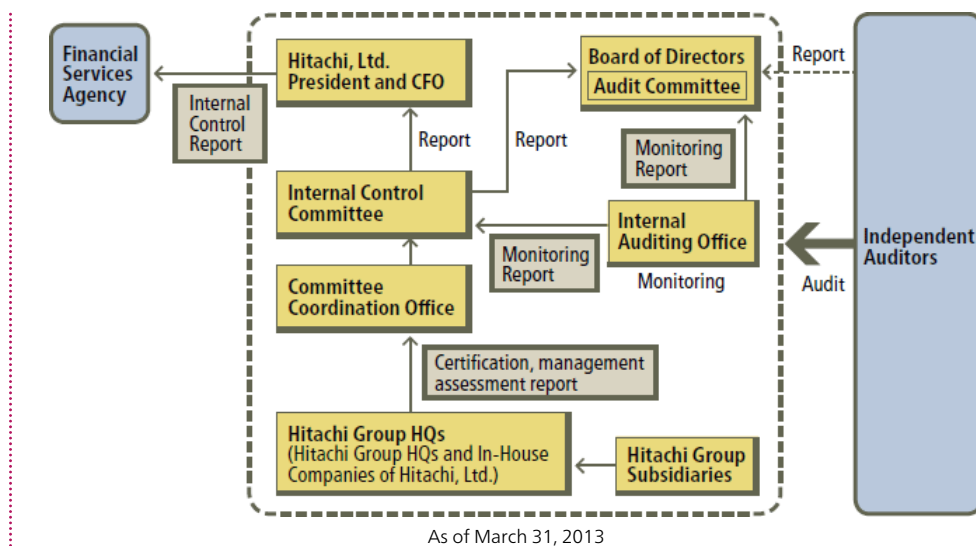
Financial Services Agency

Internal Control Report

Hitachi, Ltd. President and CFO

Board of Directors

Audit Committee

Report

Report

Report

Monitoring Report

Internal Control Committee

Internal Auditing Office

Independent Auditors

Monitoring Report

Monitoring

Audit

Committee Coordination Office

Certification, management assessment report

Hitachi Group HQs
(Hitachi Group HQs and In-House Companies of Hitachi, Ltd.)

Hitachi Group Subsidiaries

As of March 31, 2013